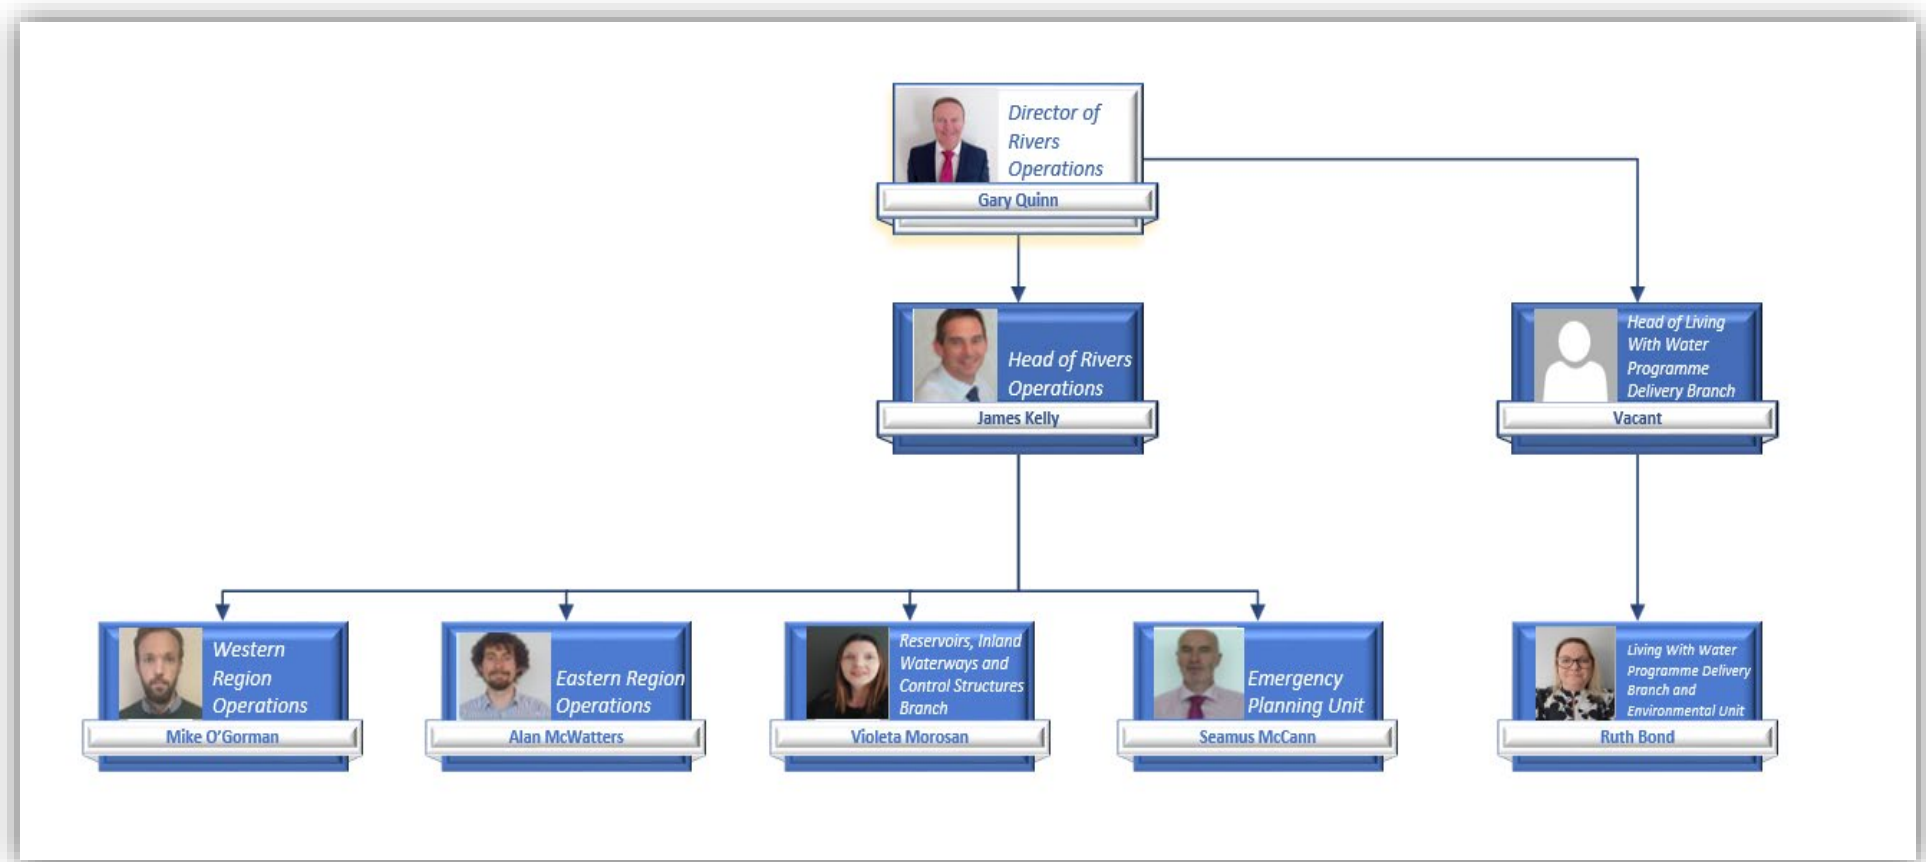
Director of Rivers Operations
Gary Quinn

Head of Rivers Operations
James Kelly

Head of Living With Water Programme Delivery Branch
Vacant

Western Region Operations
Mike O'Gorman

Eastern Region Operations
Alan McWatters

Reservoirs, Inland Waterways and Control Structures Branch
Violeta Morosan

Emergency Planning Unit
Seamus McCann

Living With Water Programme Delivery Branch and Environmental Unit
Ruth Bond